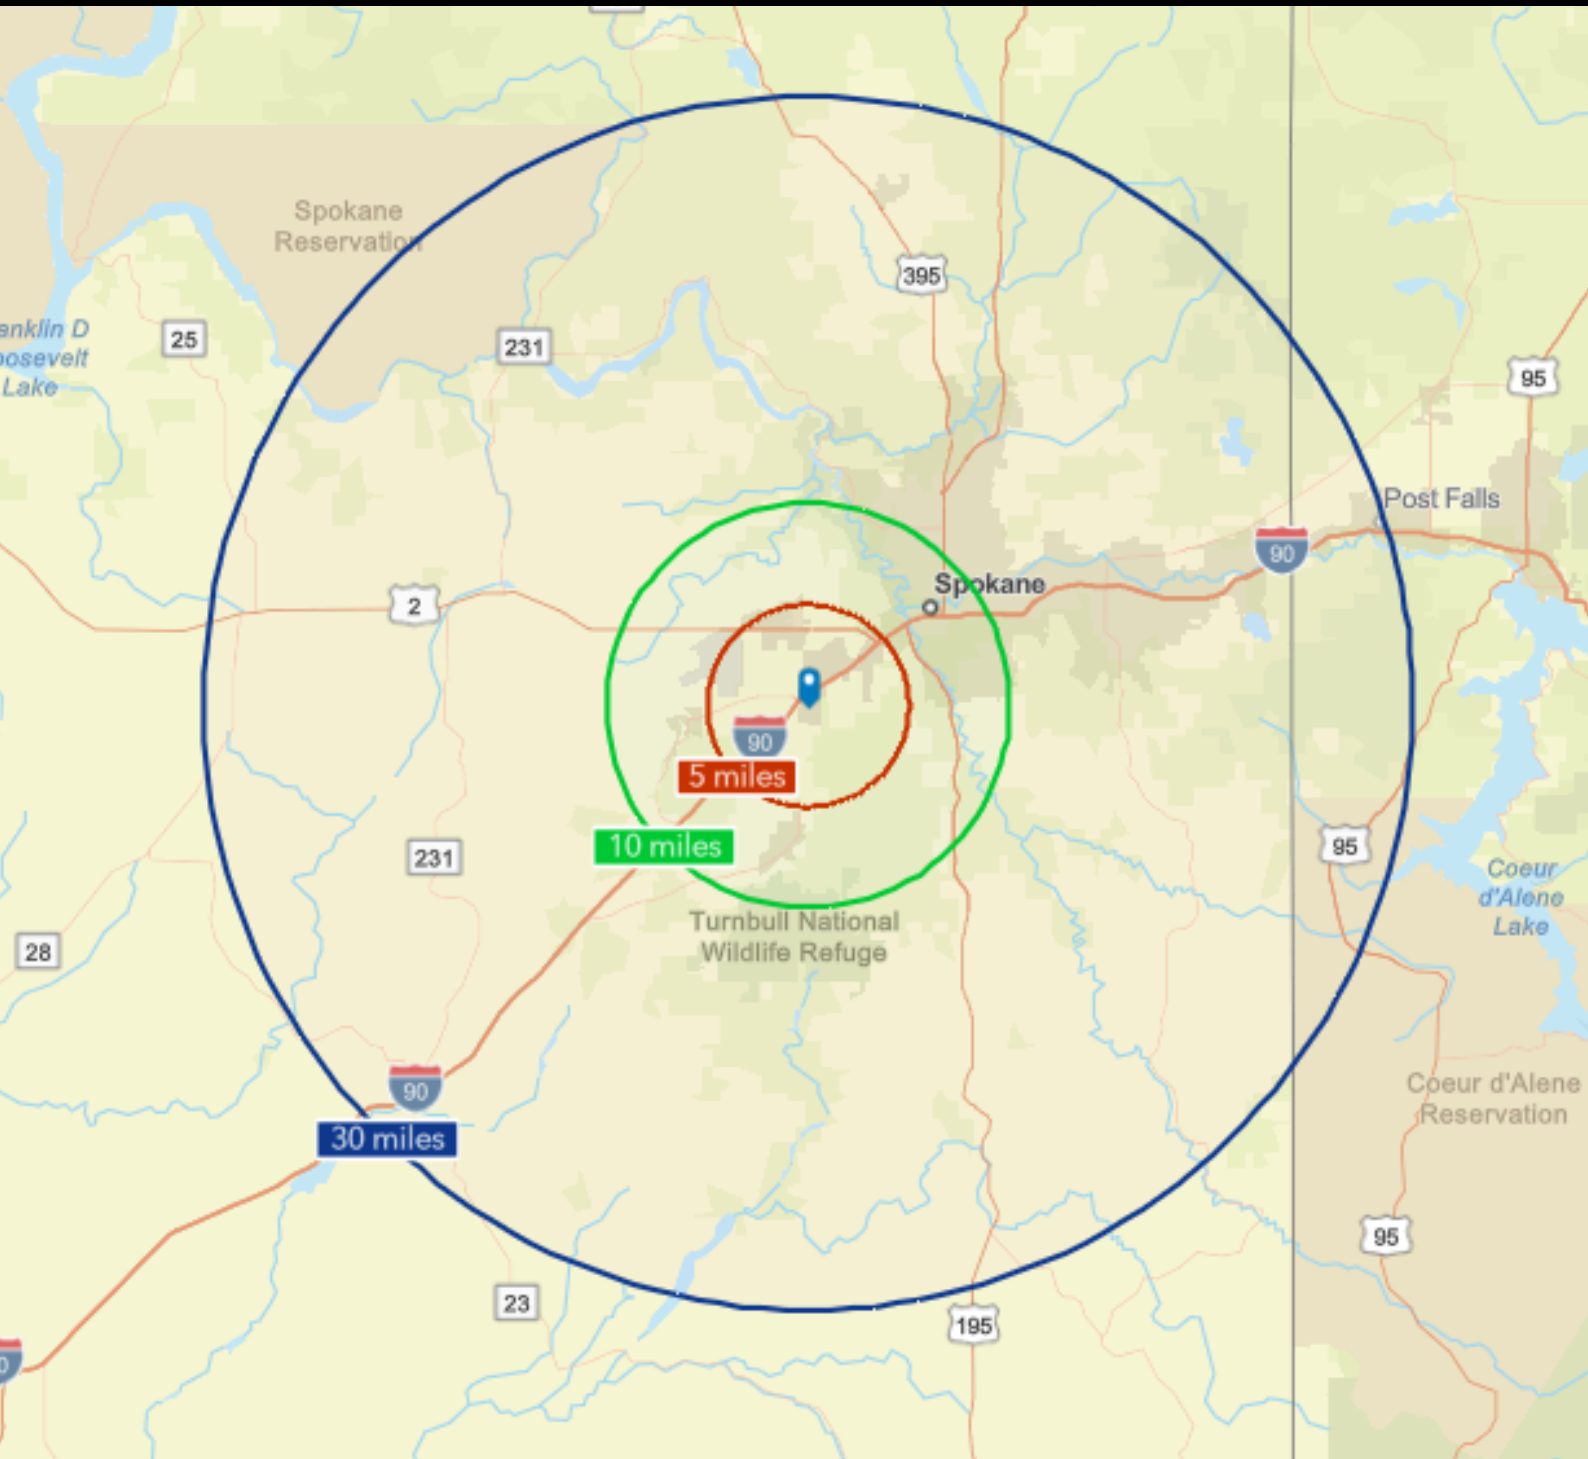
Spokane Reservation

anklin D oosevelt Lake

25

231

395

95

Post Falls

90

Spokane

2

90

5 miles

10 miles

231

95

Coeur d'Alene Lake

28

Turnbull National Wildlife Refuge

90

30 miles

Coeur d'Alene Reservation

95

23

195

0